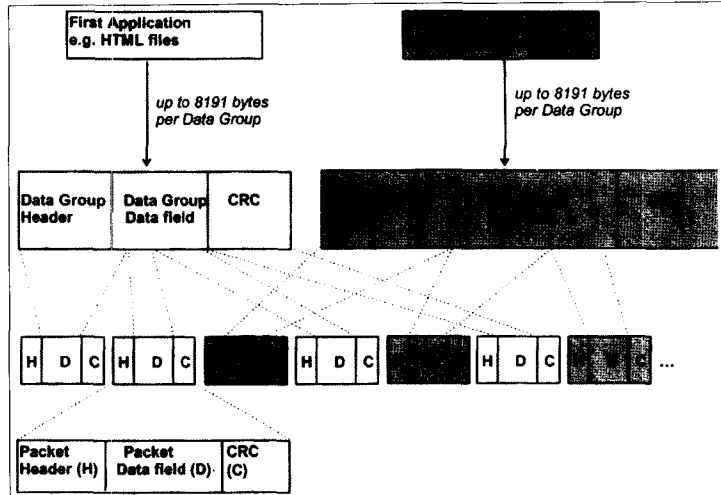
First Application
e.g. HTML files

up to 8191 bytes per Data Group

up to 8191 bytes per Data Group

Data Group Header

Data Group Data field

CRC

H D C H D C H D C H D C ...

Packet Header (H)

Packet Data field (D)

CRC (C)